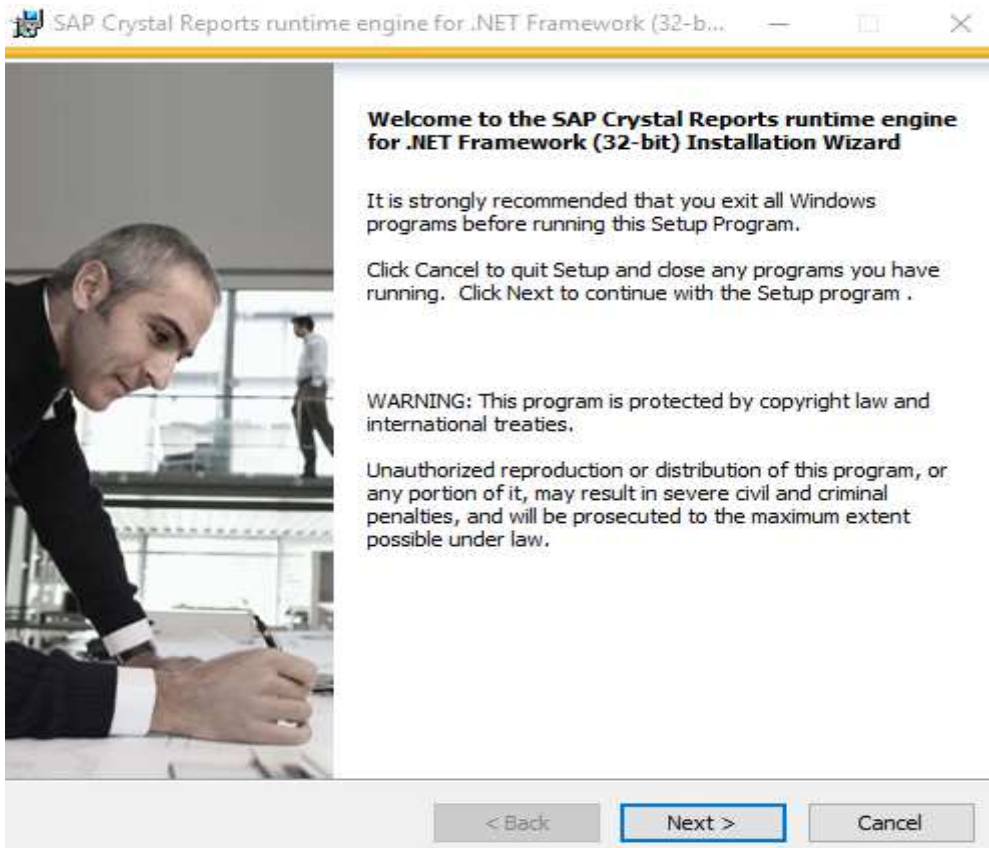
SAP Crystal Reports runtime engine for .NET Framework (32-b...

Welcome to the SAP Crystal Reports runtime engine for .NET Framework (32-bit) Installation Wizard

It is strongly recommended that you exit all Windows programs before running this Setup Program.

Click Cancel to quit Setup and close any programs you have running. Click Next to continue with the Setup program .

WARNING: This program is protected by copyright law and international treaties.

Unauthorized reproduction or distribution of this program, or any portion of it, may result in severe civil and criminal penalties, and will be prosecuted to the maximum extent possible under law.

< Back

Next >

Cancel